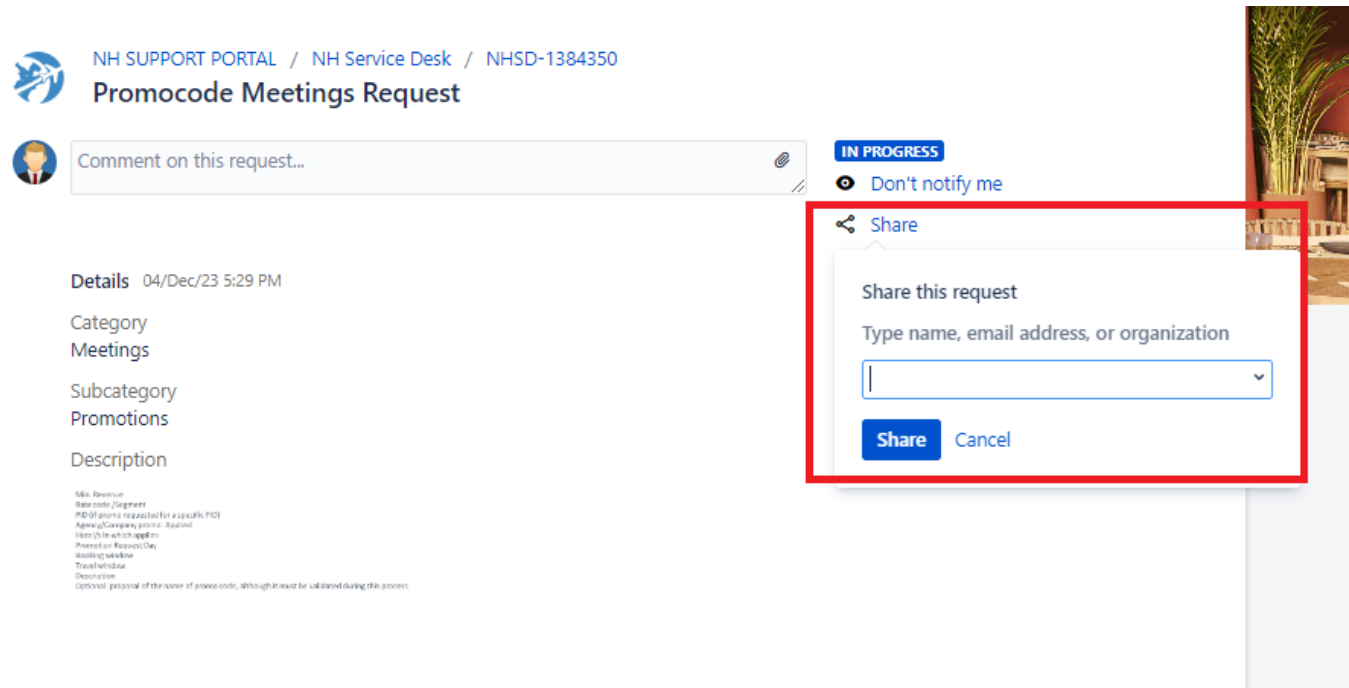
NH SUPPORT PORTAL / NH Service Desk / NHSD-1384350

Promocode Meetings Request

Comment on this request...

IN PROGRESS

Don't notify me

Share

Share this request

Type name, email address, or organization

Share Cancel

Details 04/Dec/23 5:29 PM

Category
Meetings

Subcategory
Promotions

Description

Min. Revenue
Rate code /Segment
PID (if promo requested for a specific PID)
Agency/Company promo. Applied
Hote (h in which applies
Promotion Request Day
Booking window
Travel window
Description
Optional: proposal of the name of promo code, although it must be validated during this process